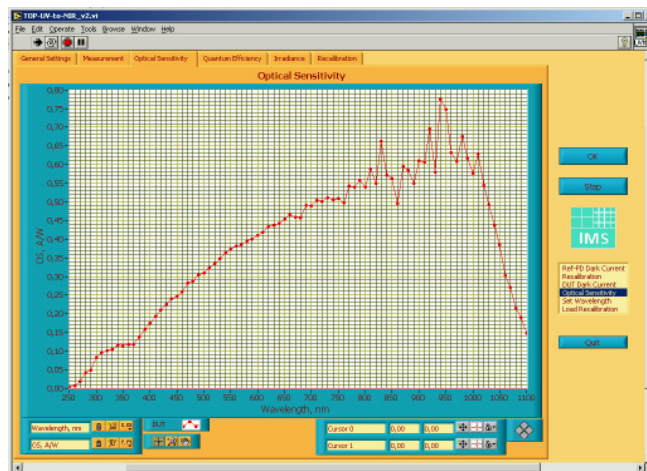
TDP-UV-to-NIR_v2.vi

File Edit Operate Tools Browse Window Help

General Settings | Measurement | Optical Sensitivity | Quantum Efficiency | Irradiance | Recalibration

Optical Sensitivity

0,80
0,75
0,70
0,65
0,60
0,55
0,50
0,45
0,40
0,35
0,30
0,25
0,20
0,15
0,10
0,05
0,00

OS, A/W

250 300 350 400 450 500 550 600 650 700 750 800 850 900 950 1000 1050 1100

Wavelength, nm

Wavelength, nm
OS, A/W

DUT

Cursor 0 0,00 0,00
Cursor 1 0,00 0,00

OK

Stop

IMS

Ref-PD Dark Current
Recalibration
DUT Dark Current
Optical Sensitivity
Set Wavelength
Load Recalibration

Quit